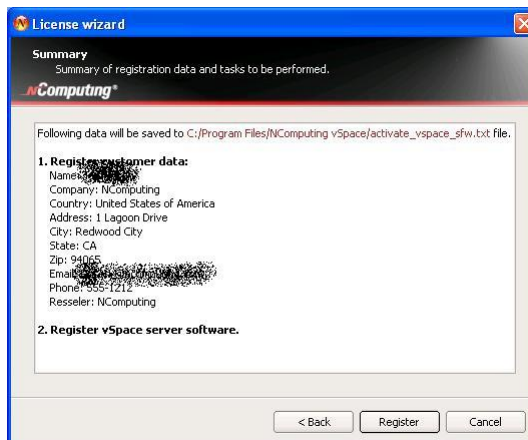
License wizard

Summary
Summary of registration data and tasks to be performed.

NComputing®

Following data will be saved to C:/Program Files/NComputing vSpace/activate_vspace_sfw.txt file.

1. Register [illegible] data:
Name: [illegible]
Company: NComputing
Country: United States of America
Address: 1 Lagoon Drive
City: Redwood City
State: CA
Zip: 94065
Email: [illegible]
Phone: 555-1212
Resseler: NComputing

2. Register vSpace server software.

< Back
Register
Cancel